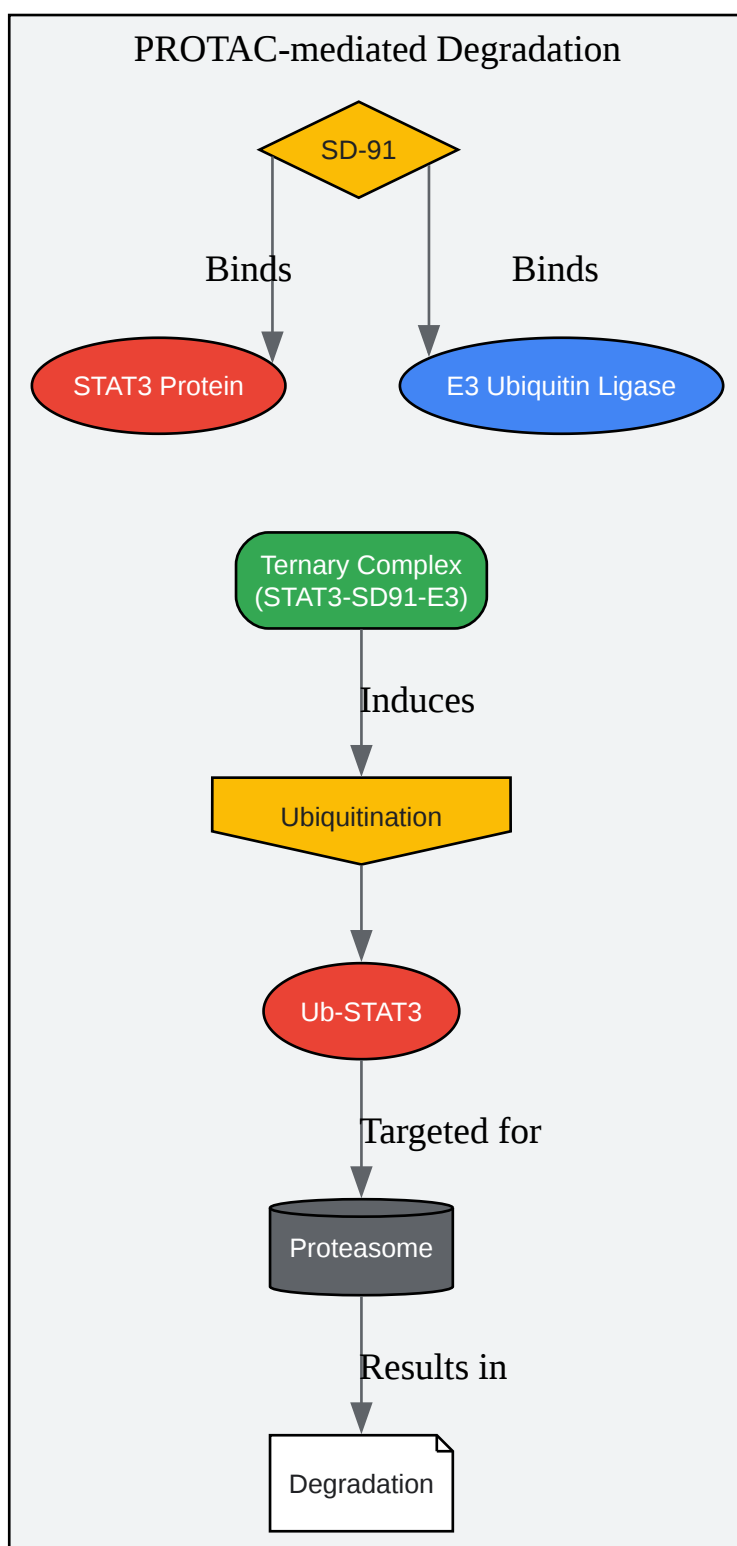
PROTAC-mediated Degradation

SD-91

Binds

Binds

STAT3 Protein

E3 Ubiquitin Ligase

Ternary Complex (STAT3-SD91-E3)

Induces

Ubiquitination

Ub-STAT3

Targeted for

Proteasome

Results in

Degradation